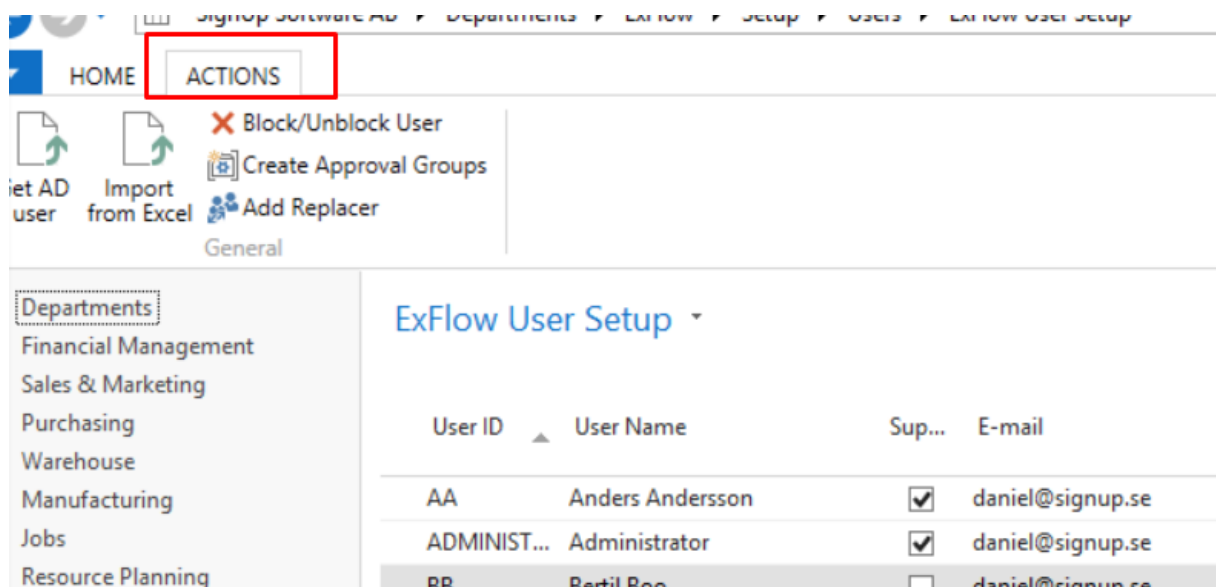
SignUp Software AB ▸ Departments ▸ ExFlow ▸ Setup ▸ Users ▸ ExFlow User Setup

HOME
ACTIONS

Get AD user
Import from Excel
Block/Unblock User
Create Approval Groups
Add Replacer
General

Departments
Financial Management
Sales & Marketing
Purchasing
Warehouse
Manufacturing
Jobs
Resource Planning

ExFlow User Setup

| User ID | User Name | Sup... | E-mail |
|---|---|---|---|
| AA | Anders Andersson | ✔ | daniel@signup.se |
| ADMINIST... | Administrator | ✔ | daniel@signup.se |
| BB | Bertil Boo | ☐ | daniel@signup.se |